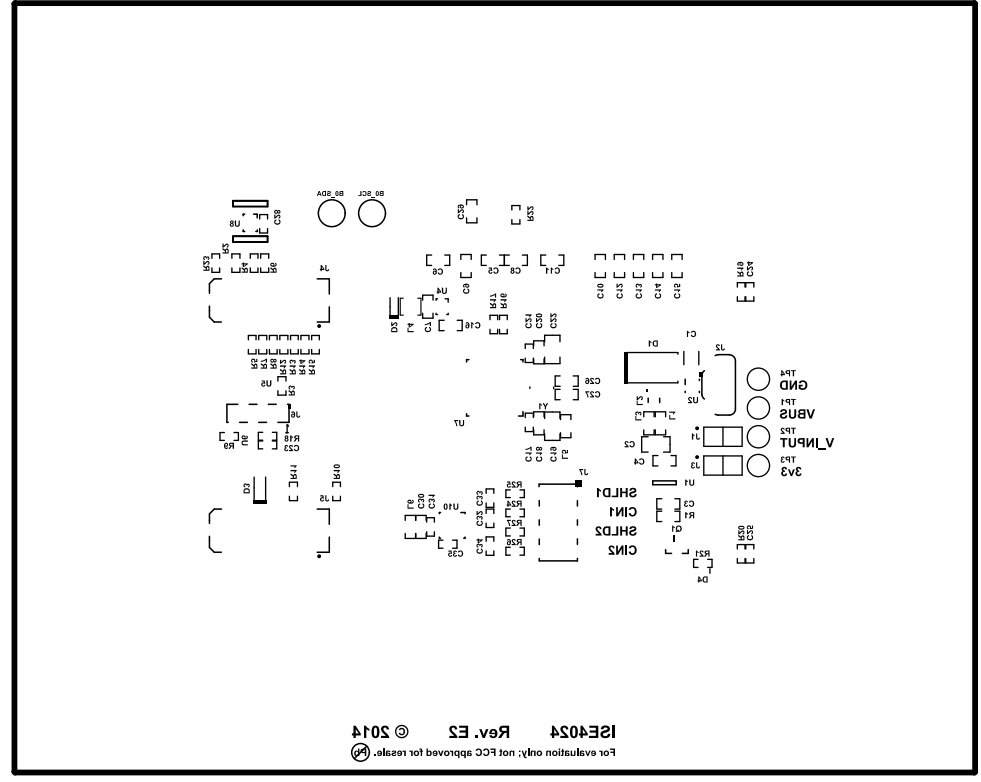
B0_SDA B0_SCL
C29 R22
U8 C28
R23 R5
R6
C6 C9 C5 C8 C11 C10 C12 C13 C14 C15 R19 R24
J4
U4 R11 R16
D2 C7 C16 C24 C30 C22
R2 R3 R8 R13 R14 R15 R12
U5
C1
D1 J2
R7
C26 C27
TP4 GND
U2
J6 Y1 C3 C2
R9 R18 C23 U7
TP1 VBUS
J1
TP2 V_INPUT
C17 C18 C19 C4
J3
TP3 3v3
J7
D3 R17 R10 J5
U1
C20 C31 C32 R25 SHLD1
U10 R24 C33 CIN1 C3 R1
R27 SHLD2 Q1
C35 C34 R28 CIN2 R20 C25
R21 D4
ISE4024 Rev. E2 © 2014
For evaluation only; not FCC approved for resale. Pb